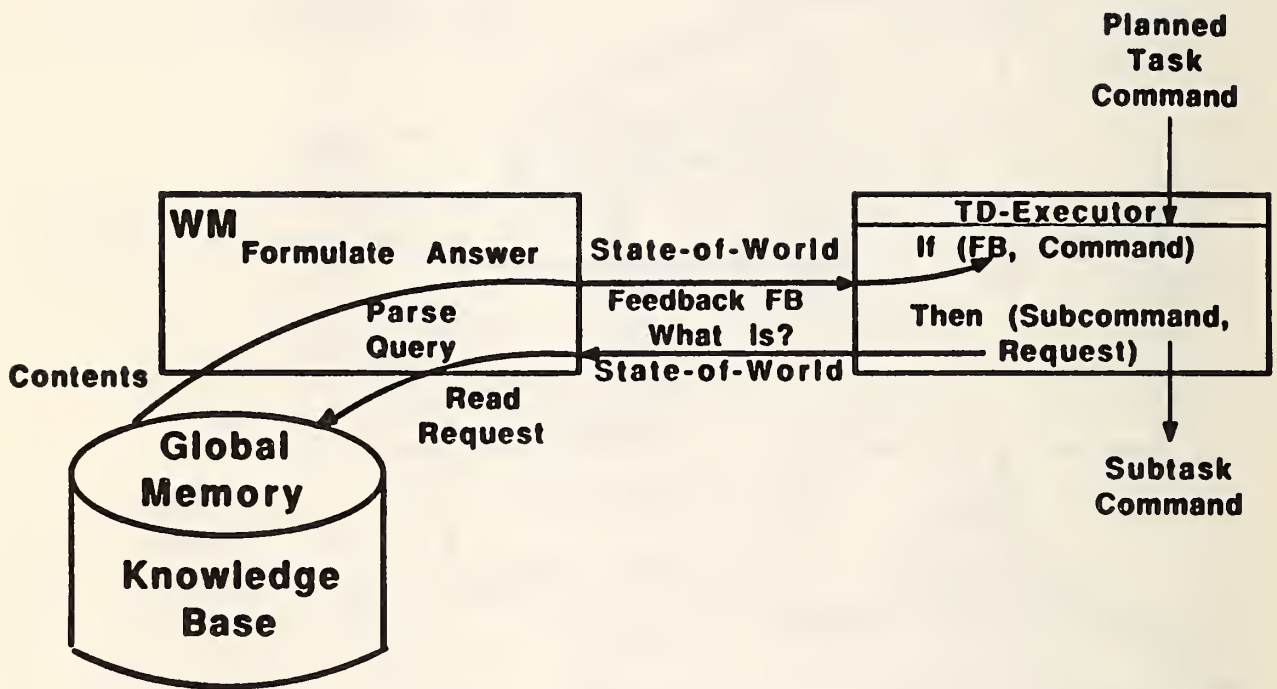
Planned Task Command

WM
Formulate Answer

Parse Query

State-of-World
Feedback FB
What Is?
State-of-World

TD-Executor
If (FB, Command)
Then (Subcommand, Request)

Contents

Read Request

Global Memory

Knowledge Base

Subtask Command